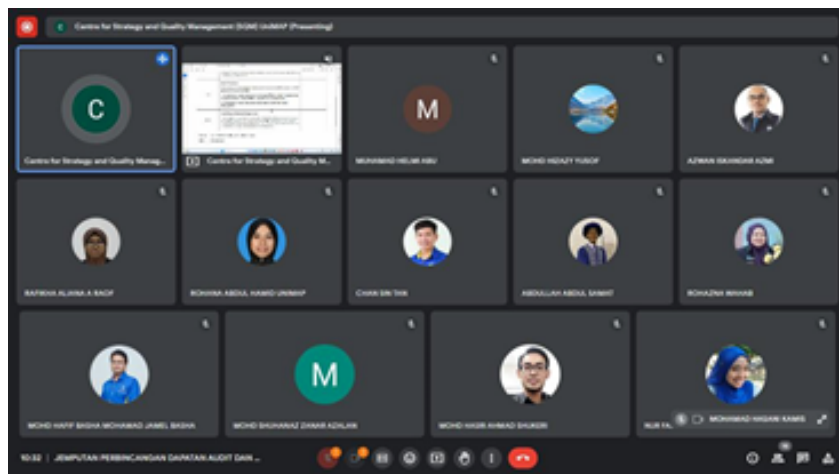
Centre for Strategy and Quality Management (SQM) UniMAP (Presenting)

C

Centre for Strategy and Quality Manag...

Centre for Strategy and Quality M...

M

MUHAMMAD HELMI ABU

MOHD HIDAZY YUSOF

AZWAN ISKANDAR AZMI

RAFIKHA ALIANA A RAOF

ROHAINA ABDUL HAMID UNIMAP

CHAN SIN THA

ABDULLAH ABDUL SAMAT

ROHAZNA WAHAB

MOHD HAFIF BASHA MOHAMAD JAMEL BASHA

M

MOHD SHUHANAZ ZAHAR AZALAN

MOHD HASIR AHMAD SHUKERI

NUR FA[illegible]

MOHAMAD HAQAM KAMIS

10:32 | JEMPUTAN PERBINCANGAN DAPATAN AUDIT DAN ...